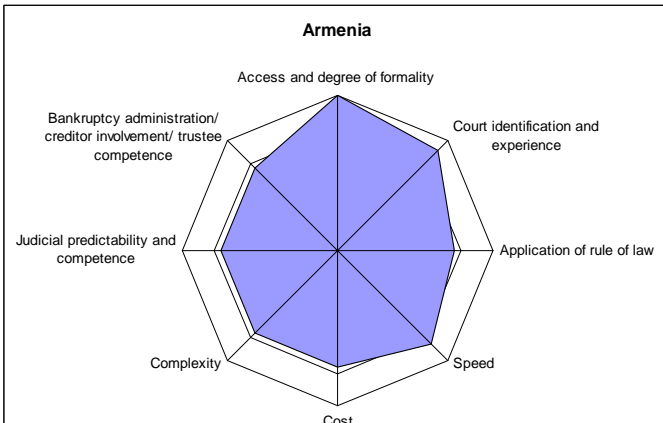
Armenia

Access and degree of formality

Court identification and experience

Application of rule of law

Speed

Cost

Complexity

Judicial predictability and competence

Bankruptcy administration/ creditor involvement/ trustee competence